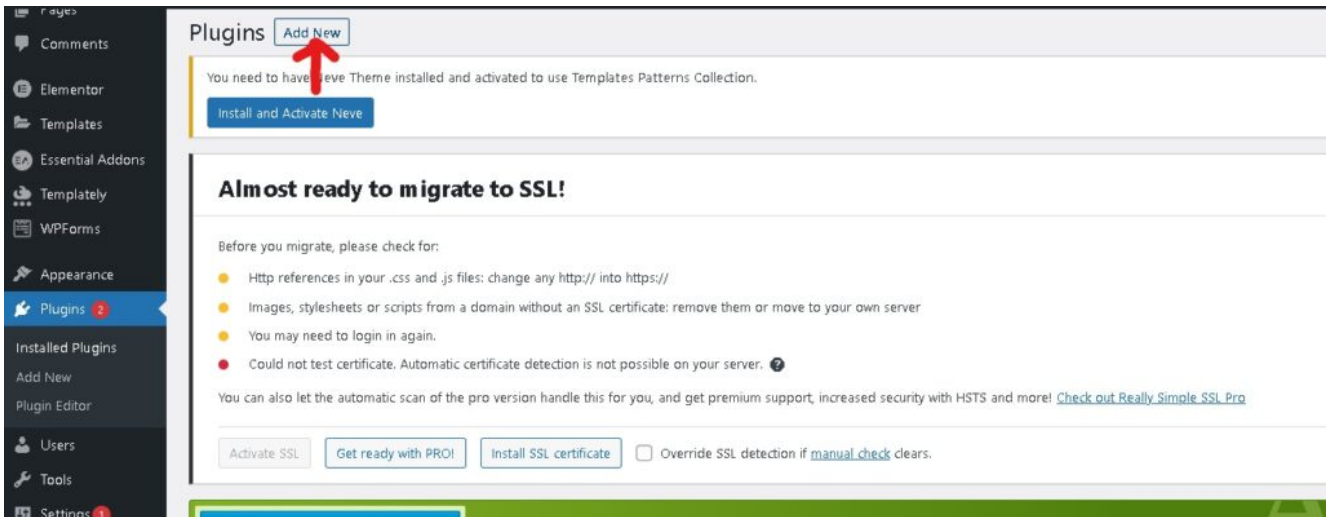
Pages
Comments
Elementor
Templates
Essential Addons
Templately
WPForms
Appearance
Plugins 2
Installed Plugins
Add New
Plugin Editor
Users
Tools
Settings 1

Plugins Add New

You need to have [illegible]eve Theme installed and activated to use Templates Patterns Collection.

Install and Activate Neve

Almost ready to migrate to SSL!

Before you migrate, please check for:

Http references in your .css and .js files: change any http:// into https://

Images, stylesheets or scripts from a domain without an SSL certificate: remove them or move to your own server

You may need to login in again.

Could not test certificate. Automatic certificate detection is not possible on your server.

You can also let the automatic scan of the pro version handle this for you, and get premium support, increased security with HSTS and more! Check out Really Simple SSL Pro

Activate SSL Get ready with PRO! Install SSL certificate Override SSL detection if manual check clears.